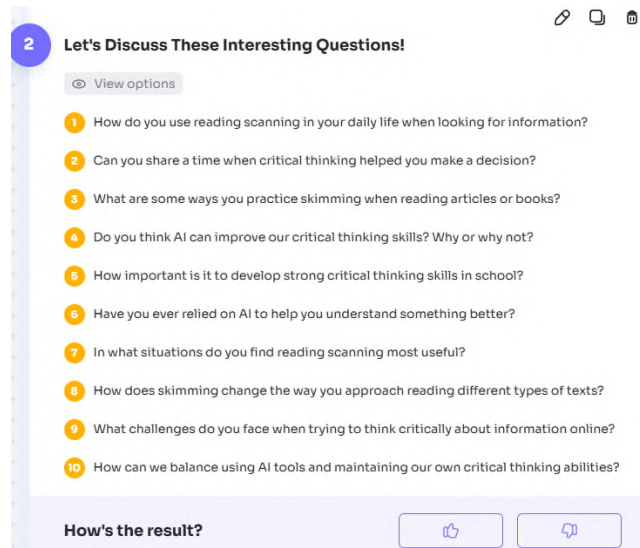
2

Let's Discuss These Interesting Questions!

View options

1 How do you use reading scanning in your daily life when looking for information?

2 Can you share a time when critical thinking helped you make a decision?

3 What are some ways you practice skimming when reading articles or books?

4 Do you think AI can improve our critical thinking skills? Why or why not?

5 How important is it to develop strong critical thinking skills in school?

6 Have you ever relied on AI to help you understand something better?

7 In what situations do you find reading scanning most useful?

8 How does skimming change the way you approach reading different types of texts?

9 What challenges do you face when trying to think critically about information online?

10 How can we balance using AI tools and maintaining our own critical thinking abilities?

How's the result?